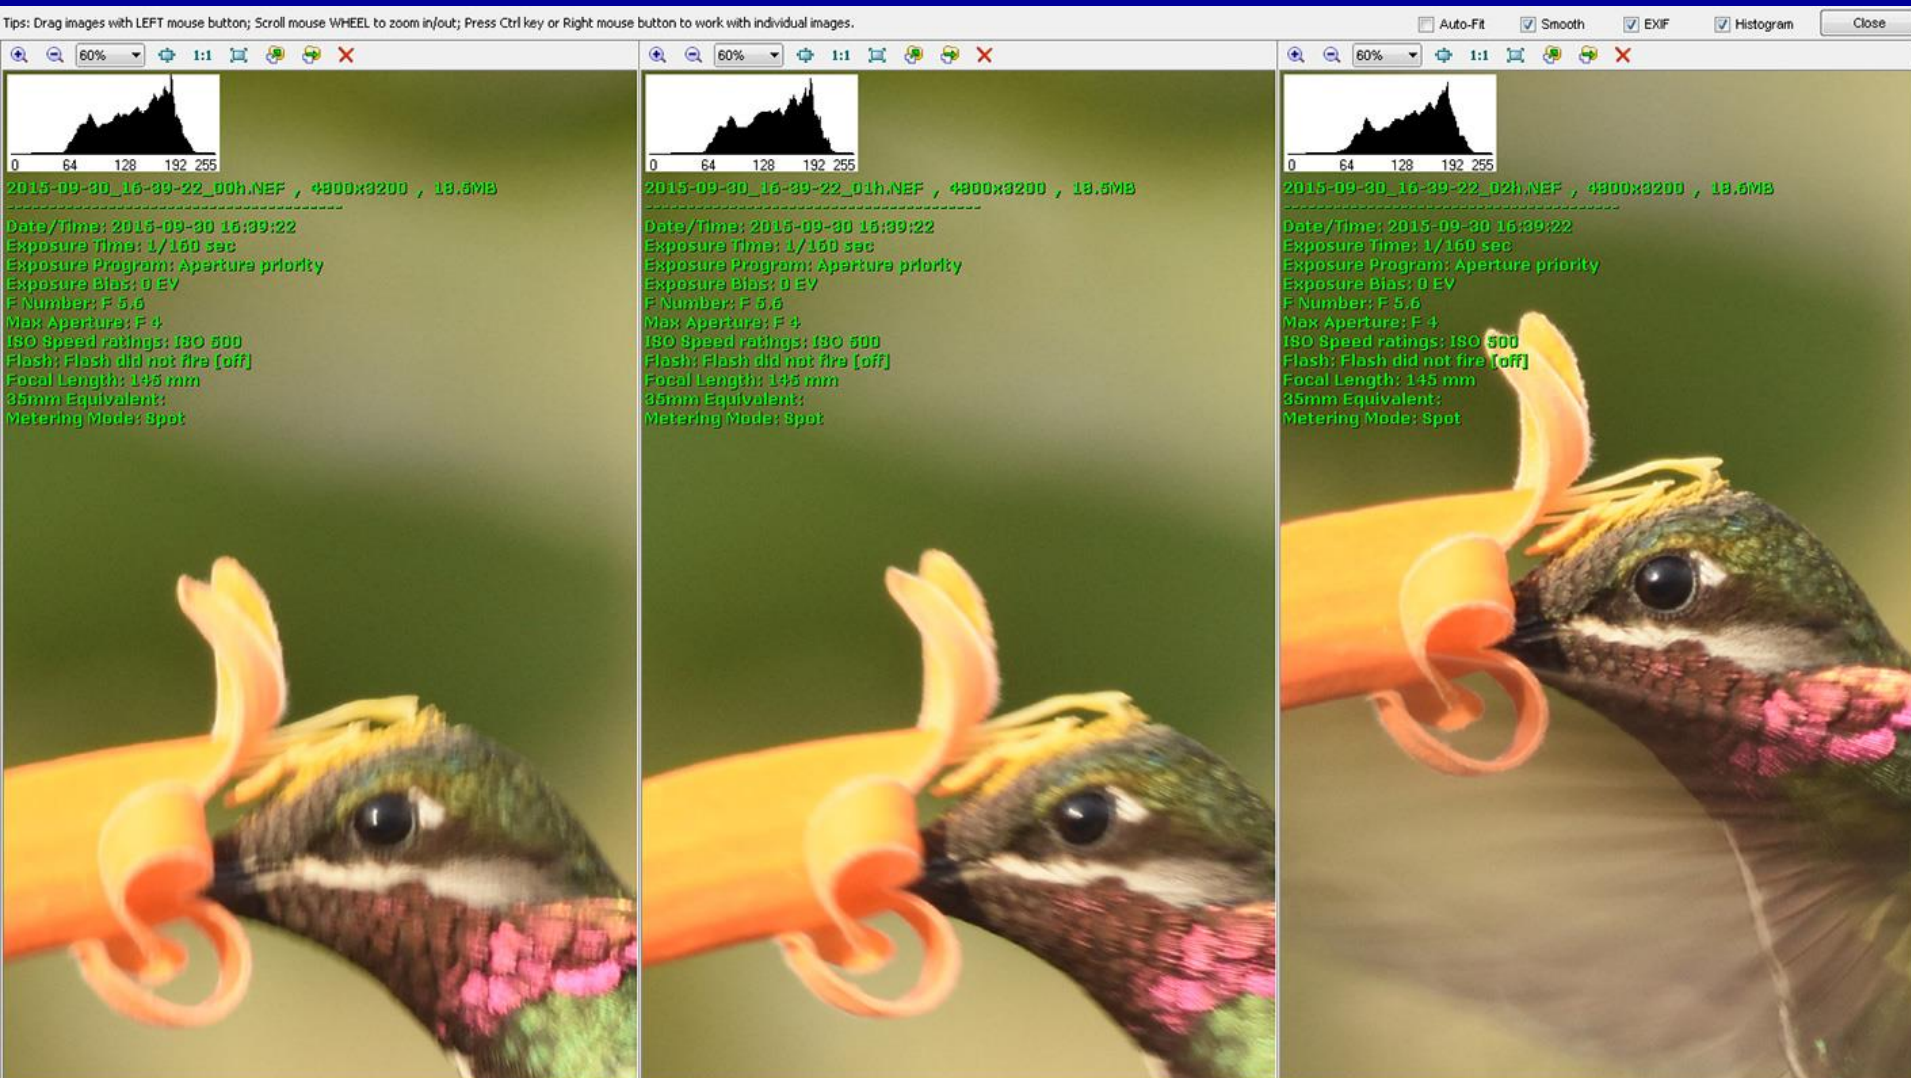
Tips: Drag images with LEFT mouse button; Scroll mouse WHEEL to zoom in/out; Press Ctrl key or Right mouse button to work with individual images.

Auto-Fit Smooth EXIF Histogram Close

60% 1:1

0 64 128 192 255

2015-09-30_16-39-22_00h.NEF , 4800x3200 , 18.5MB
----------------------------------------
Date/Time: 2015-09-30 16:39:22
Exposure Time: 1/160 sec
Exposure Program: Aperture priority
Exposure Bias: 0 EV
F Number: F 5.6
Max Aperture: F 4
ISO Speed ratings: ISO 500
Flash: Flash did not fire [off]
Focal Length: 145 mm
35mm Equivalent:
Metering Mode: Spot

60% 1:1

0 64 128 192 255

2015-09-30_16-39-22_01h.NEF , 4800x3200 , 18.5MB
----------------------------------------
Date/Time: 2015-09-30 16:39:22
Exposure Time: 1/160 sec
Exposure Program: Aperture priority
Exposure Bias: 0 EV
F Number: F 5.6
Max Aperture: F 4
ISO Speed ratings: ISO 500
Flash: Flash did not fire [off]
Focal Length: 145 mm
35mm Equivalent:
Metering Mode: Spot

60% 1:1

0 64 128 192 255

2015-09-30_16-39-22_02h.NEF , 4800x3200 , 18.5MB
----------------------------------------
Date/Time: 2015-09-30 16:39:22
Exposure Time: 1/160 sec
Exposure Program: Aperture priority
Exposure Bias: 0 EV
F Number: F 5.6
Max Aperture: F 4
ISO Speed ratings: ISO 500
Flash: Flash did not fire [off]
Focal Length: 145 mm
35mm Equivalent:
Metering Mode: Spot